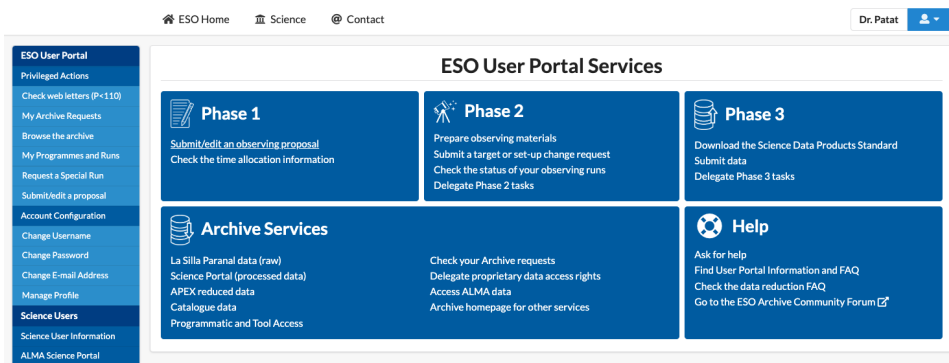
ESO Home Science Contact

Dr. Patat

ESO User Portal
Privileged Actions
Check web letters (P<110)
My Archive Requests
Browse the archive
My Programmes and Runs
Request a Special Run
Submit/edit a proposal
Account Configuration
Change Username
Change Password
Change E-mail Address
Manage Profile
Science Users
Science User Information
ALMA Science Portal

ESO User Portal Services

Phase 1
Submit/edit an observing proposal
Check the time allocation information

Phase 2
Prepare observing materials
Submit a target or set-up change request
Check the status of your observing runs
Delegate Phase 2 tasks

Phase 3
Download the Science Data Products Standard
Submit data
Delegate Phase 3 tasks

Archive Services
La Silla Paranal data (raw)
Science Portal (processed data)
APEX reduced data
Catalogue data
Programmatic and Tool Access

Check your Archive requests
Delegate proprietary data access rights
Access ALMA data
Archive homepage for other services

Help
Ask for help
Find User Portal Information and FAQ
Check the data reduction FAQ
Go to the ESO Archive Community Forum